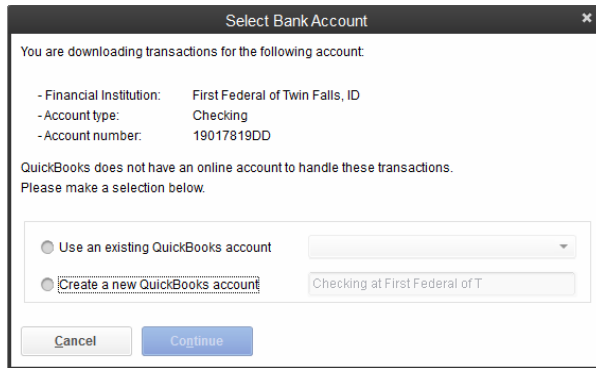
Select Bank Account

You are downloading transactions for the following account:

- Financial Institution: First Federal of Twin Falls, ID
- Account type: Checking
- Account number: 19017819DD

QuickBooks does not have an online account to handle these transactions.
Please make a selection below.

Use an existing QuickBooks account

Create a new QuickBooks account Checking at First Federal of T

Cancel Continue